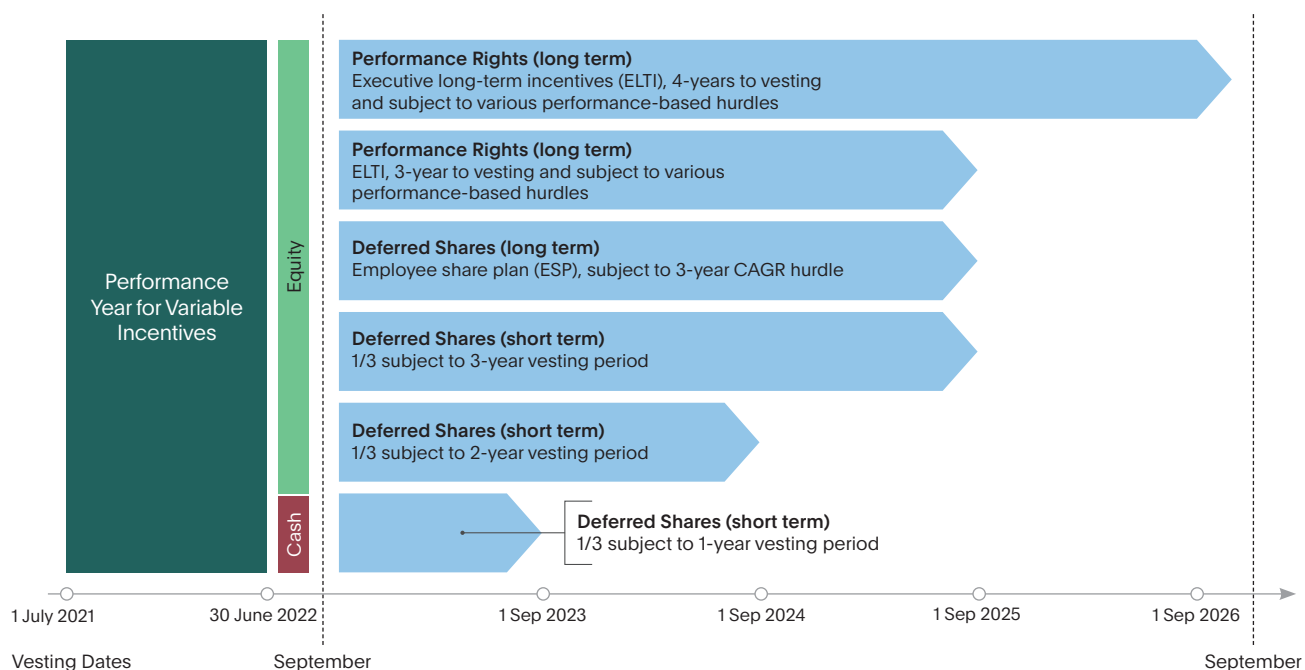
Performance Year for Variable Incentives

Equity

Cash

**Performance Rights (long term)**
Executive long-term incentives (ELTI), 4-years to vesting and subject to various performance-based hurdles

**Performance Rights (long term)**
ELTI, 3-year to vesting and subject to various performance-based hurdles

**Deferred Shares (long term)**
Employee share plan (ESP), subject to 3-year CAGR hurdle

**Deferred Shares (short term)**
1/3 subject to 3-year vesting period

**Deferred Shares (short term)**
1/3 subject to 2-year vesting period

**Deferred Shares (short term)**
1/3 subject to 1-year vesting period

1 July 2021
30 June 2022
1 Sep 2023
1 Sep 2024
1 Sep 2025
1 Sep 2026

Vesting Dates
September
September